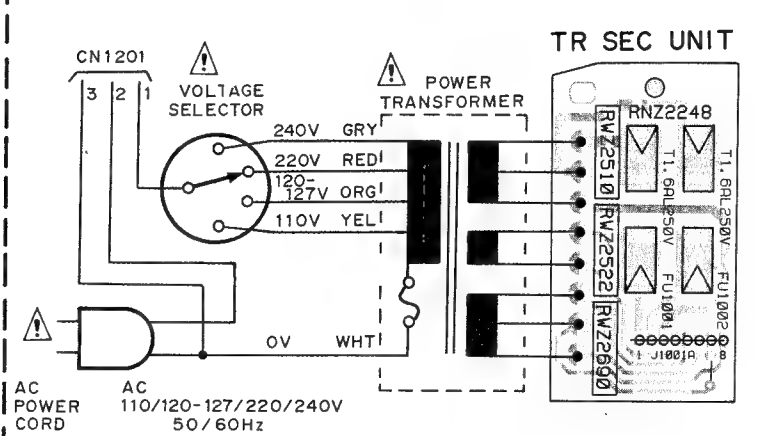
TR SEC UNIT

CN1201
3 2 1

VOLTAGE SELECTOR

POWER TRANSFORMER

240V GRY
220V RED
120-127V ORG
110V YEL

0V WHT

RNZ2248
RWZ2510
RWZ2522
RWZ2690
T1.6AL250V
T1.6AL250V
FU1001
FU1002
J1001A
8

AC POWER CORD

AC 110/120-127/220/240V 50/60Hz